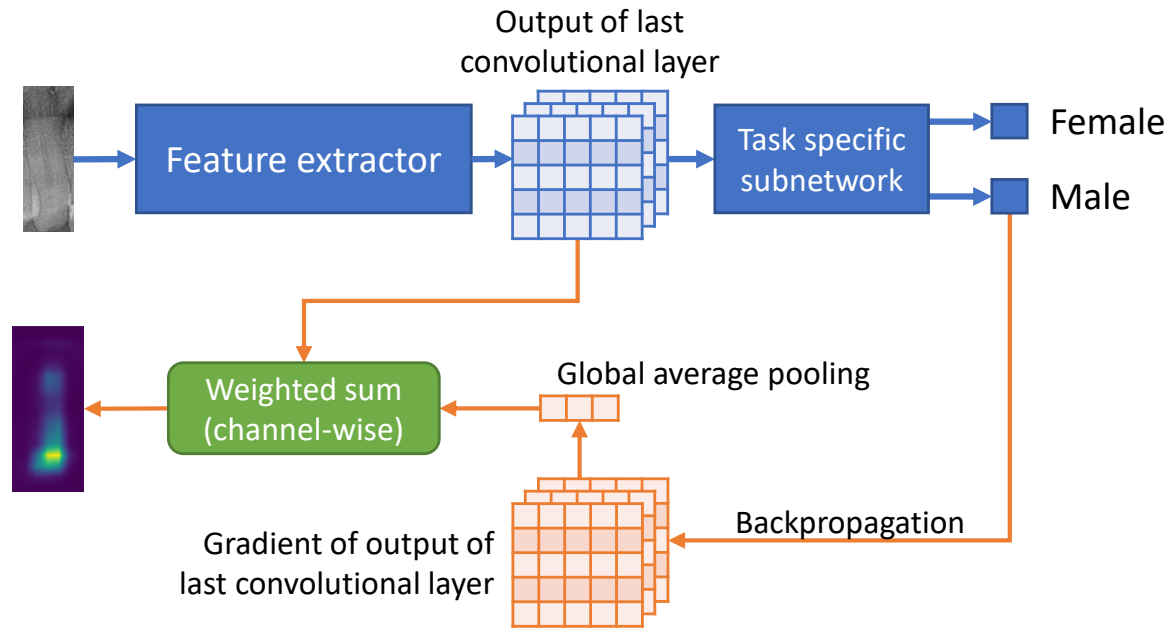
Output of last convolutional layer

Feature extractor

Task specific subnetwork

Female

Male

Weighted sum (channel-wise)

Global average pooling

Backpropagation

Gradient of output of last convolutional layer